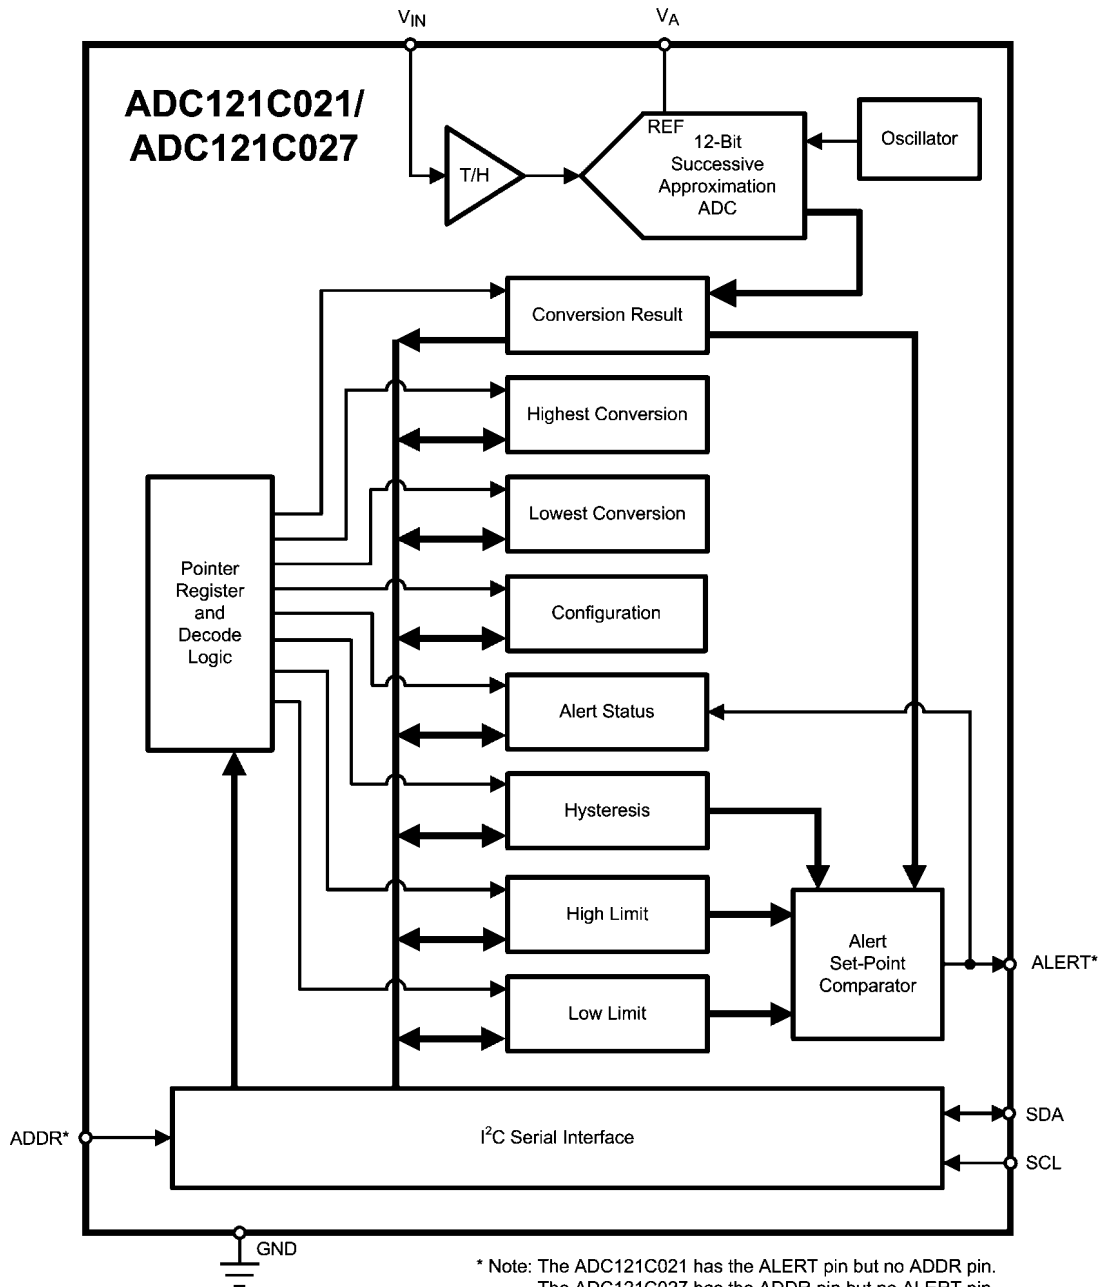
$V_{IN}$

$V_A$

ADC121C021/
ADC121C027

T/H

REF

12-Bit
Successive
Approximation
ADC

Oscillator

Conversion Result

Highest Conversion

Lowest Conversion

Pointer
Register
and
Decode
Logic

Configuration

Alert Status

Hysteresis

High Limit

Alert
Set-Point
Comparator

ALERT*

Low Limit

ADDR*

I$^2$C Serial Interface

SDA

SCL

GND

* Note: The ADC121C021 has the ALERT pin but no ADDR pin.
The ADC121C027 has the ADDR pin but no ALERT pin.